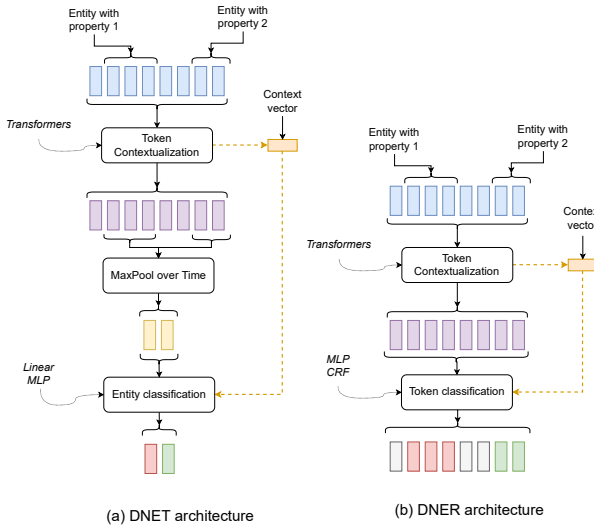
Entity with property 1

Entity with property 2

Context vector

Transformers

Token Contextualization

MaxPool over Time

Linear MLP

Entity classification

(a) DNET architecture

Entity with property 1

Entity with property 2

Conte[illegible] vecto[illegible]

Transformers

Token Contextualization

MLP CRF

Token classification

(b) DNER architecture